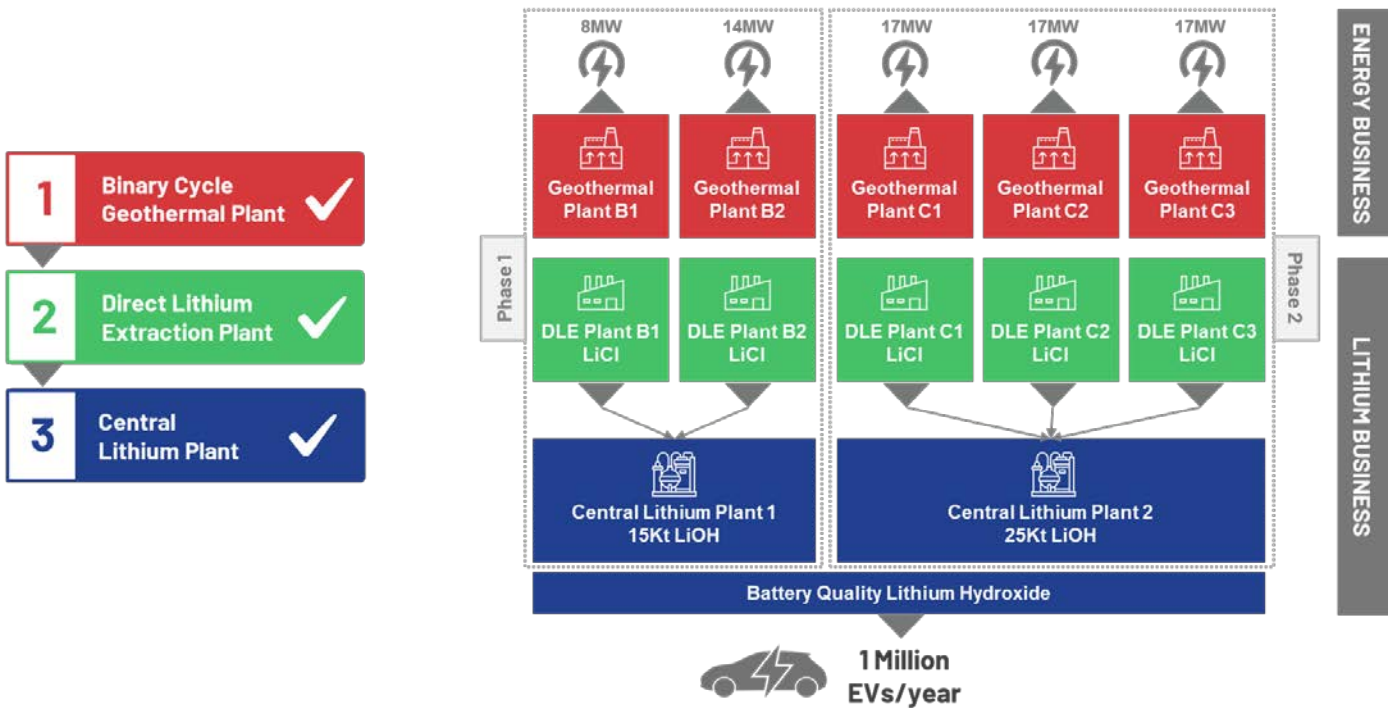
1 Binary Cycle Geothermal Plant

2 Direct Lithium Extraction Plant

3 Central Lithium Plant

8MW

14MW

17MW

17MW

17MW

ENERGY BUSINESS

Geothermal Plant B1

Geothermal Plant B2

Geothermal Plant C1

Geothermal Plant C2

Geothermal Plant C3

Phase 1

Phase 2

DLE Plant B1 LiCl

DLE Plant B2 LiCl

DLE Plant C1 LiCl

DLE Plant C2 LiCl

DLE Plant C3 LiCl

LITHIUM BUSINESS

Central Lithium Plant 1 15Kt LiOH

Central Lithium Plant 2 25Kt LiOH

Battery Quality Lithium Hydroxide

1 Million EVs/year